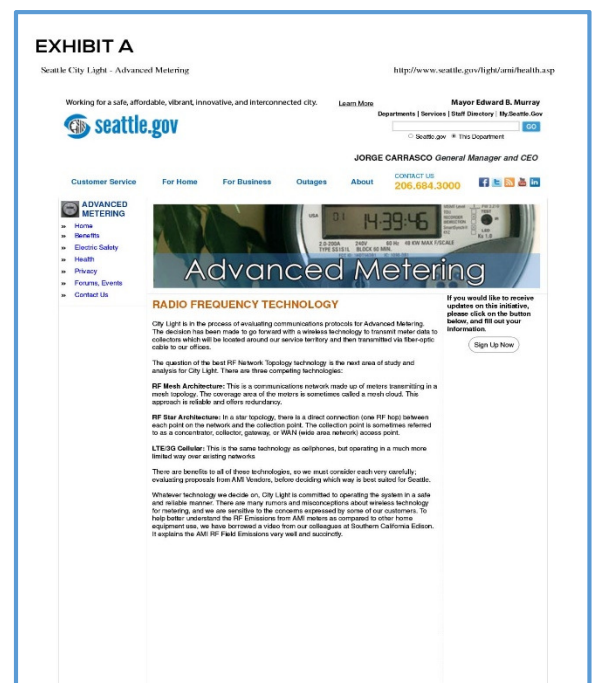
EXHIBIT A

Seattle City Light - Advanced Metering

http://www.seattle.gov/light/ami/health.asp

Working for a safe, affordable, vibrant, innovative, and interconnected city.

Learn More

Mayor Edward B. Murray

Departments | Services | Staff Directory | My.Seattle.Gov

seattle.gov

GO

Seattle.gov This Department

JORGE CARRASCO General Manager and CEO

Customer Service For Home For Business Outages About CONTACT US 206.684.3000

ADVANCED METERING

» Home
» Benefits
» Electric Safety
» Health
» Privacy
» Forums, Events
» Contact Us

Advanced Metering

RADIO FREQUENCY TECHNOLOGY

City Light is in the process of evaluating communications protocols for Advanced Metering. The decision has been made to go forward with a wireless technology to transmit meter data to collectors which will be located around our service territory and then transmitted via fiber-optic cable to our offices.

The question of the best RF Network Topology technology is the next area of study and analysis for City Light. There are three competing technologies:

RF Mesh Architecture: This is a communications network made up of meters transmitting in a mesh topology. The coverage area of the meters is sometimes called a mesh cloud. This approach is reliable and offers redundancy.

RF Star Architecture: In a star topology, there is a direct connection (one RF hop) between each point on the network and the collection point. The collection point is sometimes referred to as a concentrator, collector, gateway, or WAN (wide area network) access point.

LTE/3G Cellular: This is the same technology as cellphones, but operating in a much more limited way over existing networks

There are benefits to all of these technologies, so we must consider each very carefully; evaluating proposals from AMI Vendors, before deciding which way is best suited for Seattle.

Whatever technology we decide on, City Light is committed to operating the system in a safe and reliable manner. There are many rumors and misconceptions about wireless technology for metering, and we are sensitive to the concerns expressed by some of our customers. To help better understand the RF Emissions from AMI meters as compared to other home equipment use, we have borrowed a video from our colleagues at Southern California Edison. It explains the AMI RF Field Emissions very well and succinctly.

If you would like to receive updates on this initiative, please click on the button below, and fill out your information.

Sign Up Now